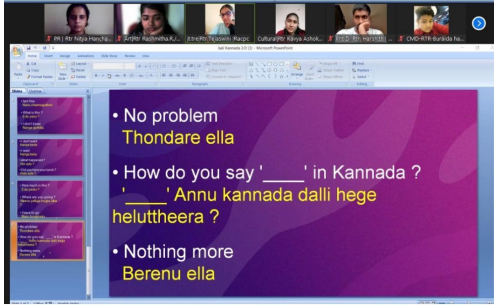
PR | Rtr Nitya Hanchi...
Art|Rtr Rashmitha K/...
(Ctre)Rtr Tejaswini Rac...
Cultural Rtr Kavya Ashok...
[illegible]
CMD-RTR-Bunida ha...

Sali Kannada 2.0 (3) - Microsoft PowerPoint

Slides Outline

• No problem
Thondare ella

• How do you say '____' in Kannada ?
'____' Annu kannada dalli hege heluttheera ?

• Nothing more
Berenu ella